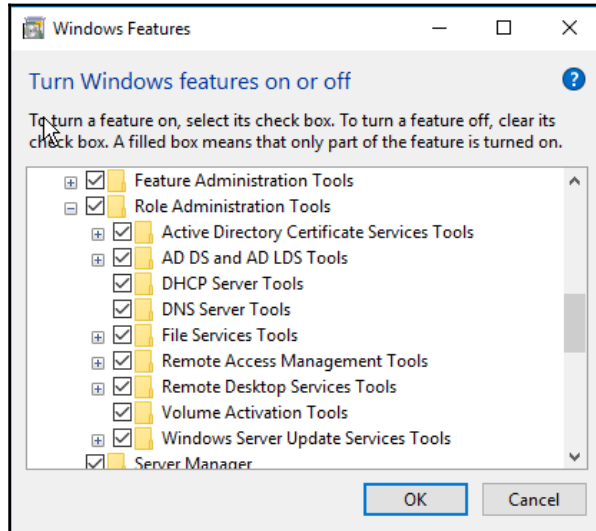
Windows Features

Turn Windows features on or off

To turn a feature on, select its check box. To turn a feature off, clear its check box. A filled box means that only part of the feature is turned on.

Feature Administration Tools
Role Administration Tools
Active Directory Certificate Services Tools
AD DS and AD LDS Tools
DHCP Server Tools
DNS Server Tools
File Services Tools
Remote Access Management Tools
Remote Desktop Services Tools
Volume Activation Tools
Windows Server Update Services Tools
Server Manager

OK
Cancel